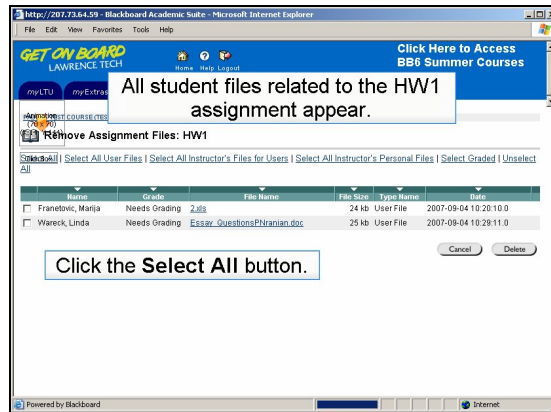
http://207.73.64.59 - Blackboard Academic Suite - Microsoft Internet Explorer

File Edit View Favorites Tools Help

GET ON BOARD LAWRENCE TECH

Home Help Logout

Click Here to Access BB6 Summer Courses

myLTU myExtras

All student files related to the HW1 assignment appear.

Animation (70, 70)

TEST COURSE

Remove Assignment Files: HW1

Select All | Select All User Files | Select All Instructor's Files for Users | Select All Instructor's Personal Files | Select Graded | Unselect All

| | Name | Grade | File Name | File Size | Type Name | Date |
|---|---|---|---|---|---|---|
| ☐ | Franetovic, Marija | Needs Grading | 2.xls | 24 kb | User File | 2007-09-04 10:20:10.0 |
| ☐ | Wareck, Linda | Needs Grading | Essay_QuestionsPNranian.doc | 25 kb | User File | 2007-09-04 10:29:11.0 |

Cancel Delete

Click the **Select All** button.

Powered by Blackboard

Internet